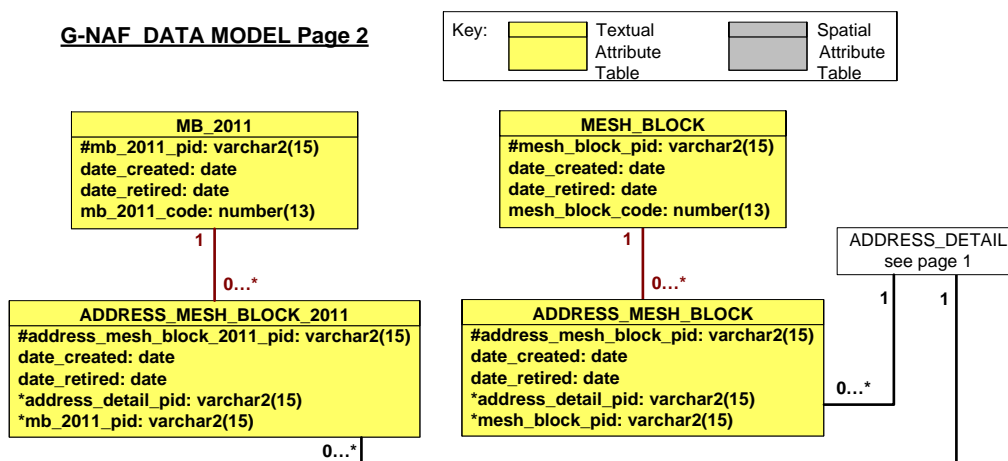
G-NAF DATA MODEL Page 2

Key: Textual Attribute Table Spatial Attribute Table

MB_2011
#mb_2011_pid: varchar2(15)
date_created: date
date_retired: date
mb_2011_code: number(13)

MESH_BLOCK
#mesh_block_pid: varchar2(15)
date_created: date
date_retired: date
mesh_block_code: number(13)

1

0…*

1

0…*

ADDRESS_DETAIL
see page 1

1

1

ADDRESS_MESH_BLOCK_2011
#address_mesh_block_2011_pid: varchar2(15)
date_created: date
date_retired: date
*address_detail_pid: varchar2(15)
*mb_2011_pid: varchar2(15)

ADDRESS_MESH_BLOCK
#address_mesh_block_pid: varchar2(15)
date_created: date
date_retired: date
*address_detail_pid: varchar2(15)
*mesh_block_pid: varchar2(15)

0…*

0…*